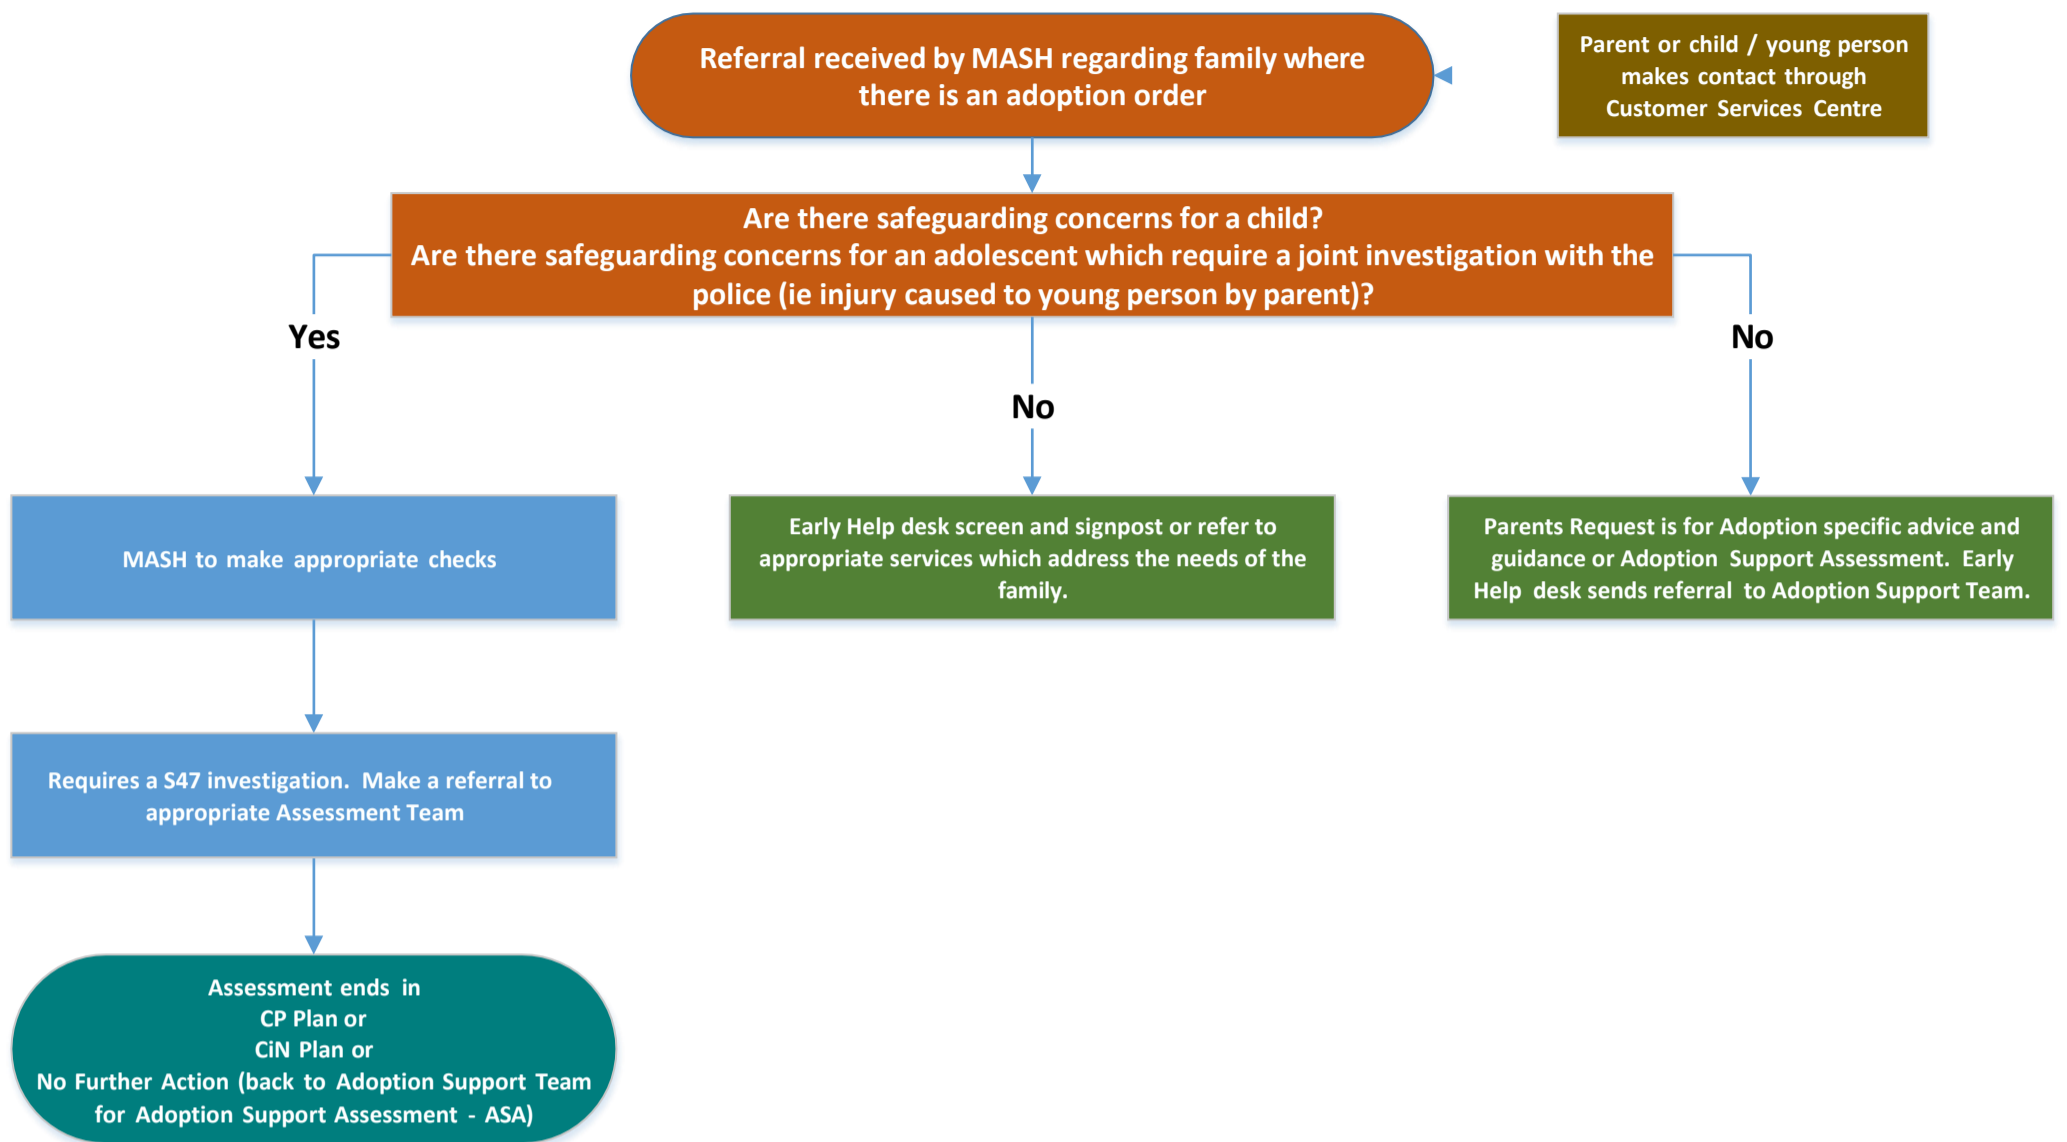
Referral received by MASH regarding family where there is an adoption order

Parent or child / young person makes contact through Customer Services Centre

Are there safeguarding concerns for a child?
Are there safeguarding concerns for an adolescent which require a joint investigation with the police (ie injury caused to young person by parent)?

Yes

No

No

MASH to make appropriate checks

Early Help desk screen and signpost or refer to appropriate services which address the needs of the family.

Parents Request is for Adoption specific advice and guidance or Adoption Support Assessment. Early Help desk sends referral to Adoption Support Team.

Requires a S47 investigation. Make a referral to appropriate Assessment Team

Assessment ends in
CP Plan or
CiN Plan or
No Further Action (back to Adoption Support Team for Adoption Support Assessment - ASA)